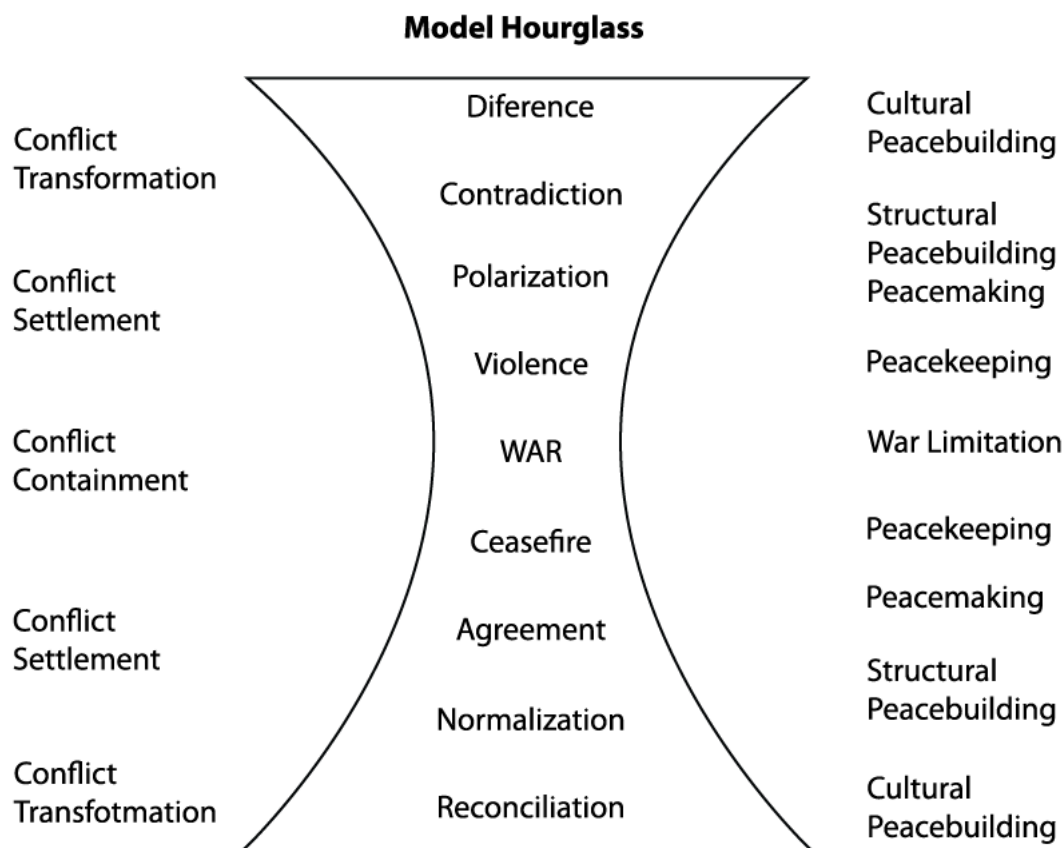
**Model Hourglass**

Conflict Transformation

Conflict Settlement

Conflict Containment

Conflict Settlement

Conflict Transfotmation

Diference

Contradiction

Polarization

Violence

WAR

Ceasefire

Agreement

Normalization

Reconciliation

Cultural Peacebuilding

Structural Peacebuilding

Peacemaking

Peacekeeping

War Limitation

Peacekeeping

Peacemaking

Structural Peacebuilding

Cultural Peacebuilding